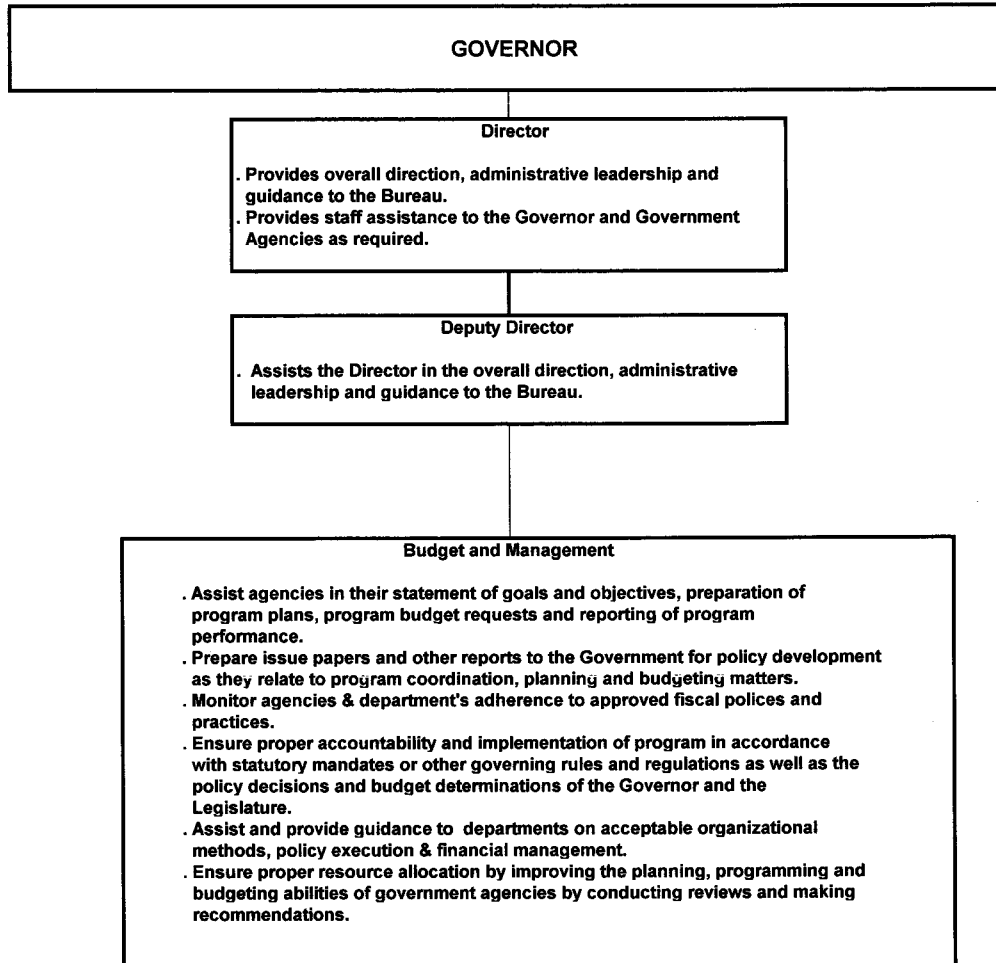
GOVERNOR

Director

. Provides overall direction, administrative leadership and guidance to the Bureau.
. Provides staff assistance to the Governor and Government Agencies as required.

Deputy Director

. Assists the Director in the overall direction, administrative leadership and guidance to the Bureau.

Budget and Management

. Assist agencies in their statement of goals and objectives, preparation of program plans, program budget requests and reporting of program performance.
. Prepare issue papers and other reports to the Government for policy development as they relate to program coordination, planning and budgeting matters.
. Monitor agencies & department's adherence to approved fiscal polices and practices.
. Ensure proper accountability and implementation of program in accordance with statutory mandates or other governing rules and regulations as well as the policy decisions and budget determinations of the Governor and the Legislature.
. Assist and provide guidance to departments on acceptable organizational methods, policy execution & financial management.
. Ensure proper resource allocation by improving the planning, programming and budgeting abilities of government agencies by conducting reviews and making recommendations.